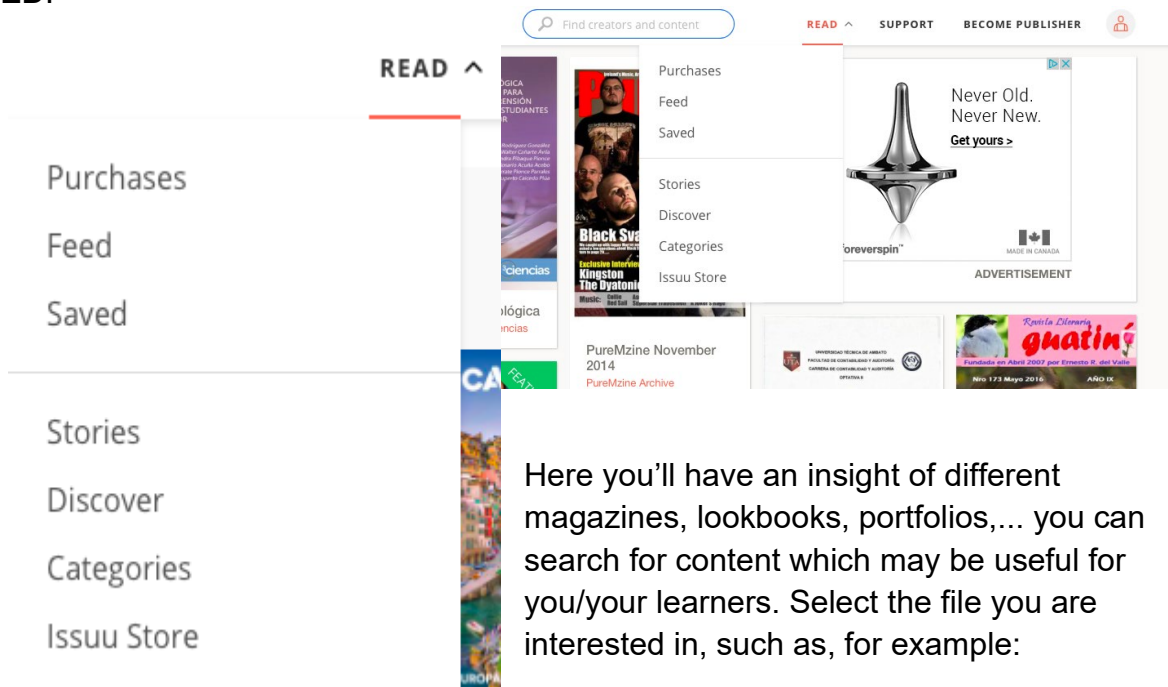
READ ^

Purchases
Feed
Saved

Stories
Discover
Categories
Issuu Store

Find creators and content

READ ^ SUPPORT BECOME PUBLISHER

Purchases
Feed
Saved

Stories
Discover
Categories
Issuu Store

Black Sva
Exclusive Interview
Kingston
The Dyatonic

ciencias

lógica
encias

PureMzine November 2014
PureMzine Archive

Never Old.
Never New.
Get yours >

Foreverspin
MADE IN CANADA

ADVERTISEMENT

UNIVERSIDAD TÉCNICA DE AMBATO
FACULTAD DE CONTABILIDAD Y AUDITORÍA
CARRERA DE CONTABILIDAD Y AUDITORÍA

Revista Literaria
guatiní
Fundada en Abril 2007 por Ernesto R. del Valle
Nro 173 Mayo 2016 AÑO IX

Here you'll have an insight of different magazines, lookbooks, portfolios,... you can search for content which may be useful for you/your learners. Select the file you are interested in, such as, for example: